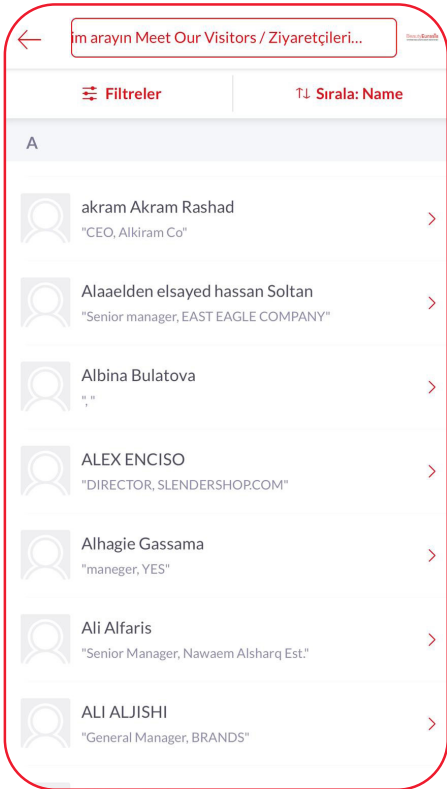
im arayın Meet Our Visitors / Ziyaretçileri...

Filtreler

Sırala: Name

A

akram Akram Rashad
"CEO, Alkiram Co"

Alaaelden elsayed hassan Soltan
"Senior manager, EAST EAGLE COMPANY"

Albina Bulatova
","

ALEX ENCISO
"DIRECTOR, SLENDERSHOP.COM"

Alhagie Gassama
"maneger, YES"

Ali Alfaris
"Senior Manager, Nawaem Alsharq Est."

ALI ALJISHI
"General Manager, BRANDS"